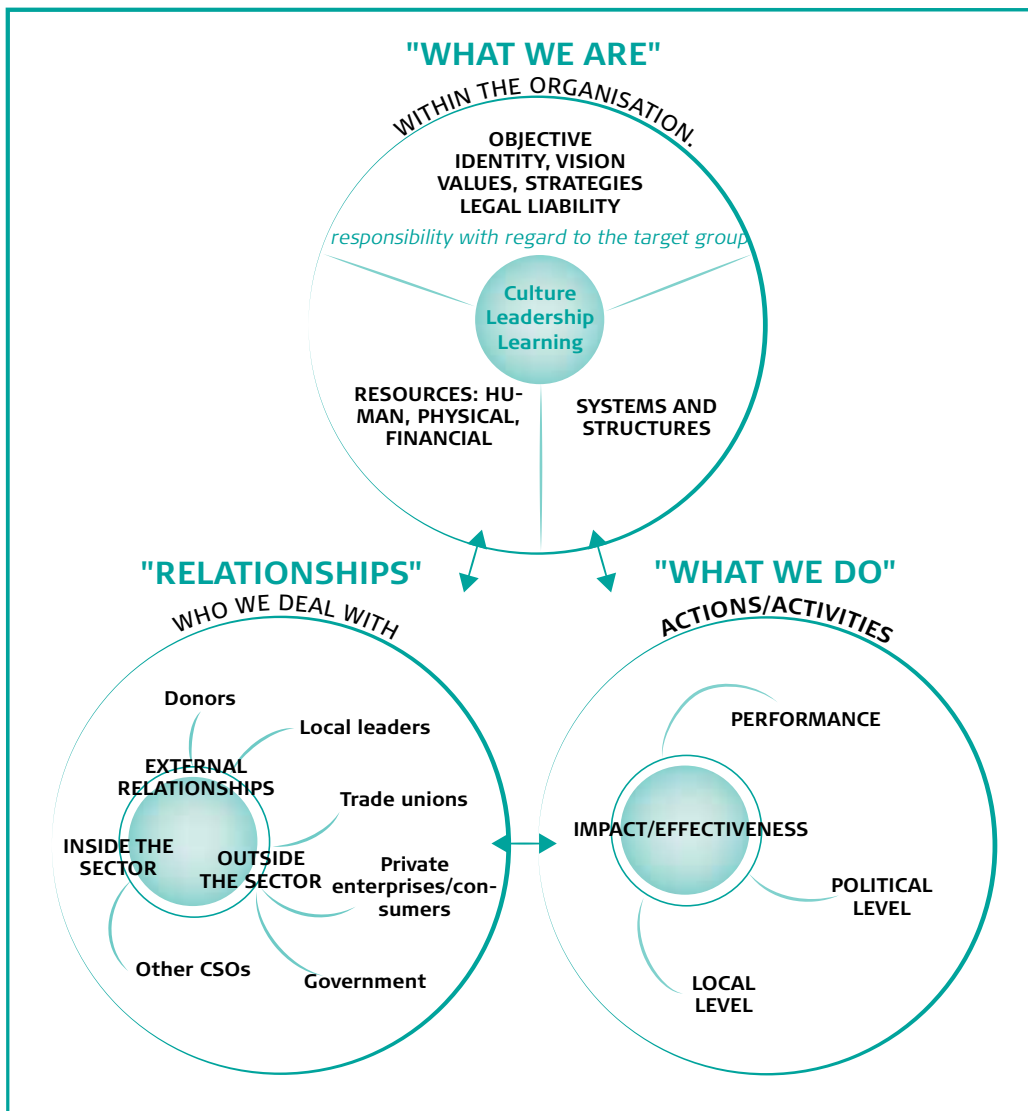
"WHAT WE ARE"

WITHIN THE ORGANISATION.

OBJECTIVE
IDENTITY, VISION
VALUES, STRATEGIES
LEGAL LIABILITY

responsibility with regard to the target group

Culture
Leadership
Learning

RESOURCES: HUMAN, PHYSICAL, FINANCIAL

SYSTEMS AND STRUCTURES

"RELATIONSHIPS"

WHO WE DEAL WITH

Donors

Local leaders

EXTERNAL RELATIONSHIPS

Trade unions

INSIDE THE SECTOR

OUTSIDE THE SECTOR

Private enterprises/consumers

Other CSOs

Government

"WHAT WE DO"

ACTIONS/ACTIVITIES

PERFORMANCE

IMPACT/EFFECTIVENESS

POLITICAL LEVEL

LOCAL LEVEL